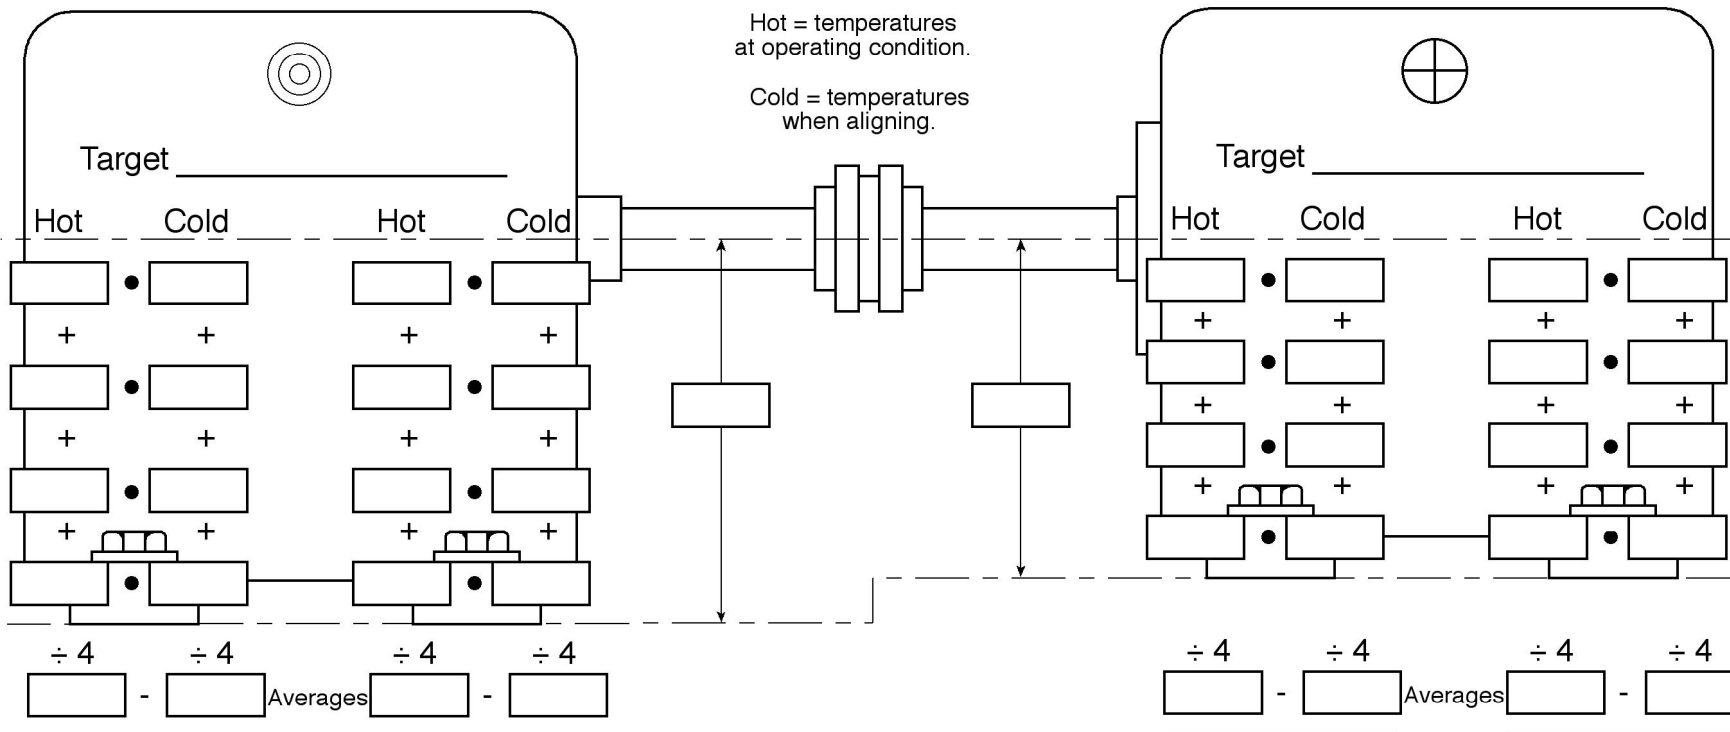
Hot = temperatures at operating condition.

Cold = temperatures when aligning.

Target ______________________

Hot Cold Hot Cold

•
+ +
•
+ +
•
+ +
•

•
+ +
•
+ +
•
+ +
•

÷ 4 ÷ 4 ÷ 4 ÷ 4

- Averages -

Target ______________________

Hot Cold Hot Cold

•
+ +
•
+ +
•
+ +
•

•
+ +
•
+ +
•
+ +
•

÷ 4 ÷ 4 ÷ 4 ÷ 4

- Averages -